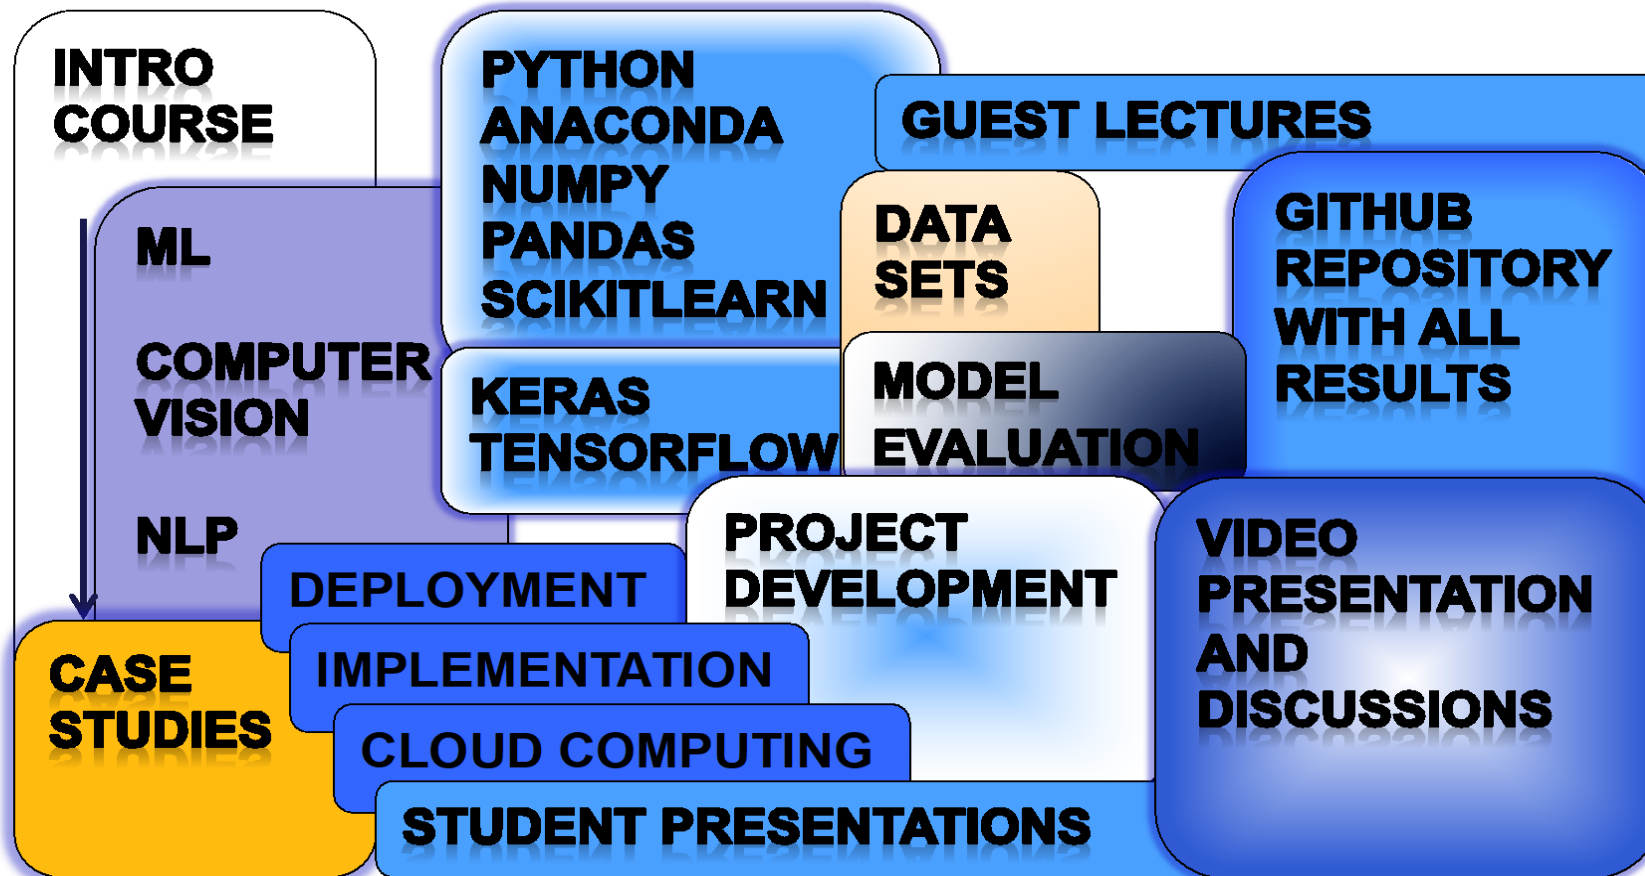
INTRO COURSE

ML

COMPUTER VISION

NLP

PYTHON
ANACONDA
NUMPY
PANDAS
SCIKITLEARN

KERAS
TENSORFLOW

GUEST LECTURES

DATA SETS

MODEL EVALUATION

GITHUB REPOSITORY WITH ALL RESULTS

PROJECT DEVELOPMENT

VIDEO PRESENTATION AND DISCUSSIONS

DEPLOYMENT

IMPLEMENTATION

CLOUD COMPUTING

STUDENT PRESENTATIONS

CASE STUDIES